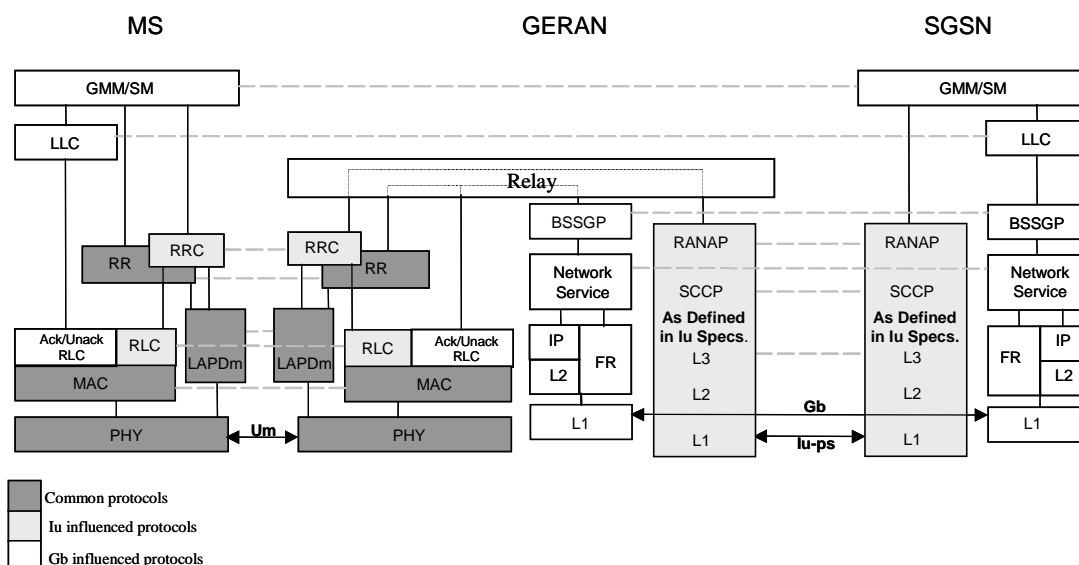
MS

GERAN

SGSN

GMM/SM

GMM/SM

LLC

LLC

Relay

BSSGP

BSSGP

RRC

RRC

RR

RR

RANAP

RANAP

Network Service

Network Service

SCCP

SCCP

As Defined in Iu Specs.

As Defined in Iu Specs.

Ack/Unack RLC

RLC

LAPDm

LAPDm

RLC

Ack/Unack RLC

IP

FR

L2

L3

L3

FR

IP

L2

MAC

MAC

L2

L2

Gb

L1

L1

PHY

Um

PHY

L1

Iu-ps

L1

Common protocols

Iu influenced protocols

Gb influenced protocols